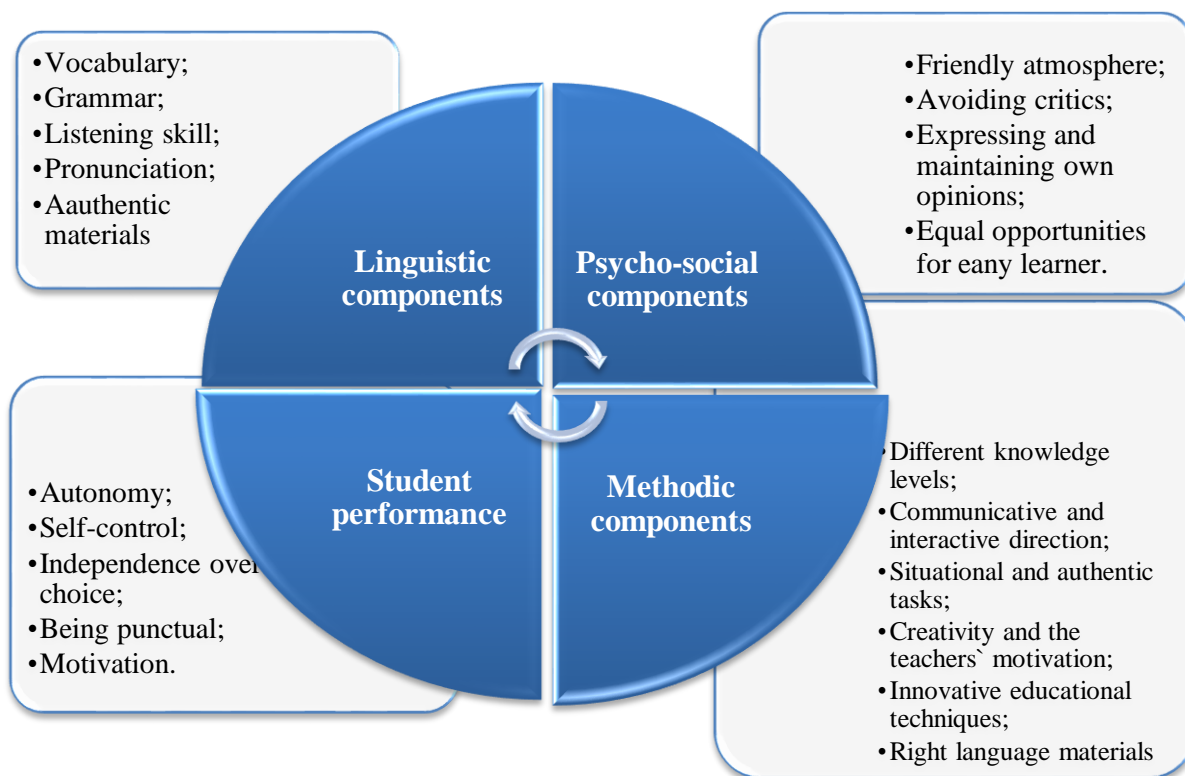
•Vocabulary;
•Grammar;
•Listening skill;
•Pronunciation;
•Aauthentic materials

•Friendly atmosphere;
•Avoiding critics;
•Expressing and maintaining own opinions;
•Equal opportunities for eany learner.

Linguistic components

Psycho-social components

Student performance

Methodic components

•Autonomy;
•Self-control;
•Independence over choice;
•Being punctual;
•Motivation.

•Different knowledge levels;
•Communicative and interactive direction;
•Situational and authentic tasks;
•Creativity and the teachers` motivation;
•Innovative educational techniques;
•Right language materials